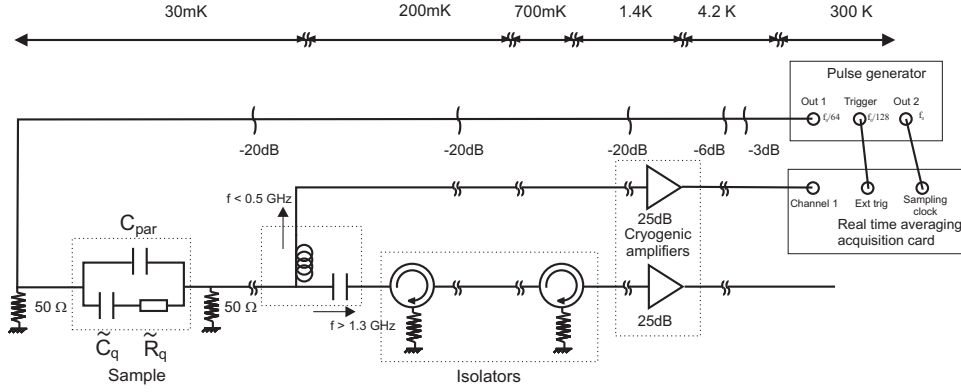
30mK 200mK 700mK 1.4K 4.2 K 300 K

Pulse generator

Out 1 $f_c/64$ Trigger $f_c/128$ Out 2 $f_c$

-20dB -20dB -20dB -6dB -3dB

f < 0.5 GHz

Channel 1 Ext trig Sampling clock

25dB
Cryogenic amplifiers

Real time averaging acquisition card

$C_{par}$

50 Ω

50 Ω

$\tilde{C}_q$ $\tilde{R}_q$

Sample

f > 1.3 GHz

25dB

Isolators